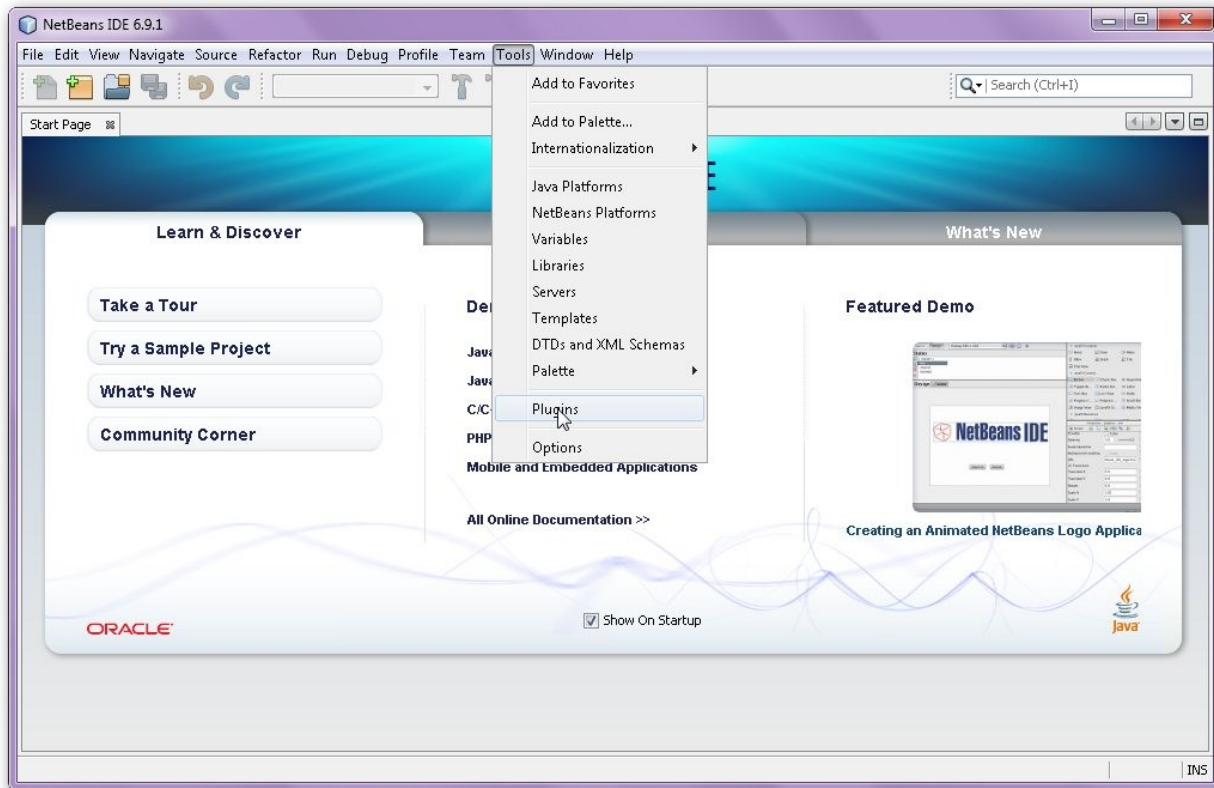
NetBeans IDE 6.9.1

File Edit View Navigate Source Refactor Run Debug Profile Team Tools Window Help

Search (Ctrl+I)

Start Page

Add to Favorites
Add to Palette...
Internationalization
Java Platforms
NetBeans Platforms
Variables
Libraries
Servers
Templates
DTDs and XML Schemas
Palette
Plugins
Options

E

Learn & Discover

What's New

Take a Tour
Try a Sample Project
What's New
Community Corner

De
Jav
Jav
C/C
PHP
Mobile and Embedded Applications

All Online Documentation >>

Featured Demo

NetBeans IDE

Creating an Animated NetBeans Logo Applica

ORACLE

Show On Startup

Java

INS